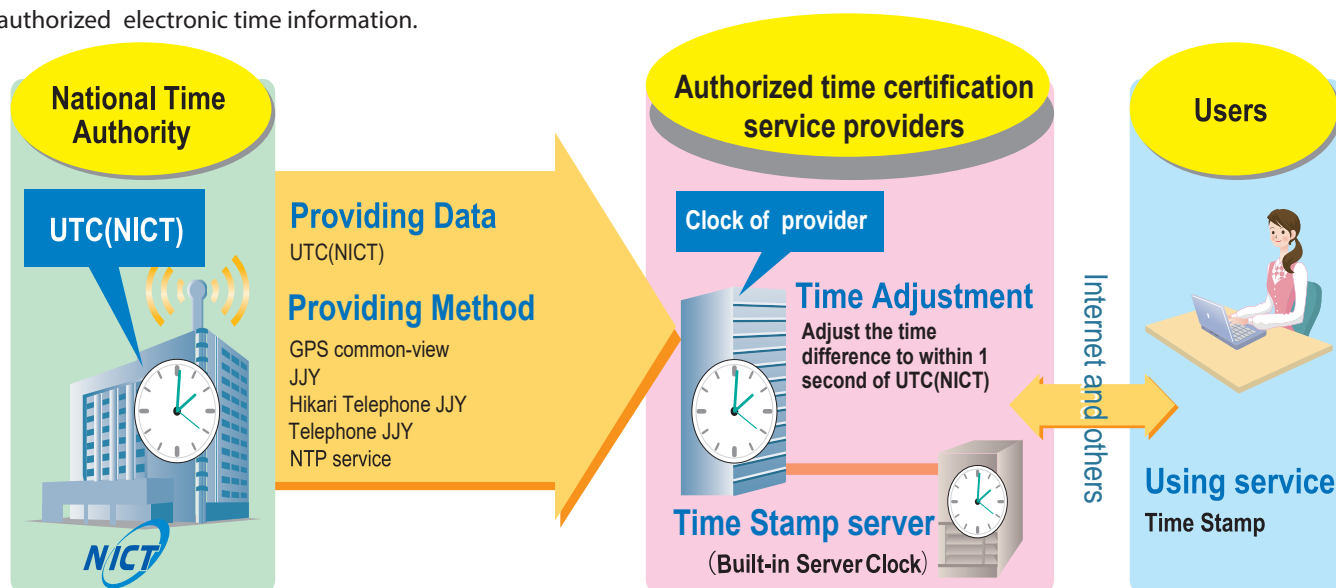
authorized electronic time information.

National Time Authority

UTC(NICT)

NICT

Providing Data
UTC(NICT)

Providing Method
GPS common-view
JJY
Hikari Telephone JJY
Telephone JJY
NTP service

Authorized time certification service providers

Clock of provider

Time Adjustment
Adjust the time difference to within 1 second of UTC(NICT)

Time Stamp server
(Built-in Server Clock)

Internet and others

Users

Using service
Time Stamp